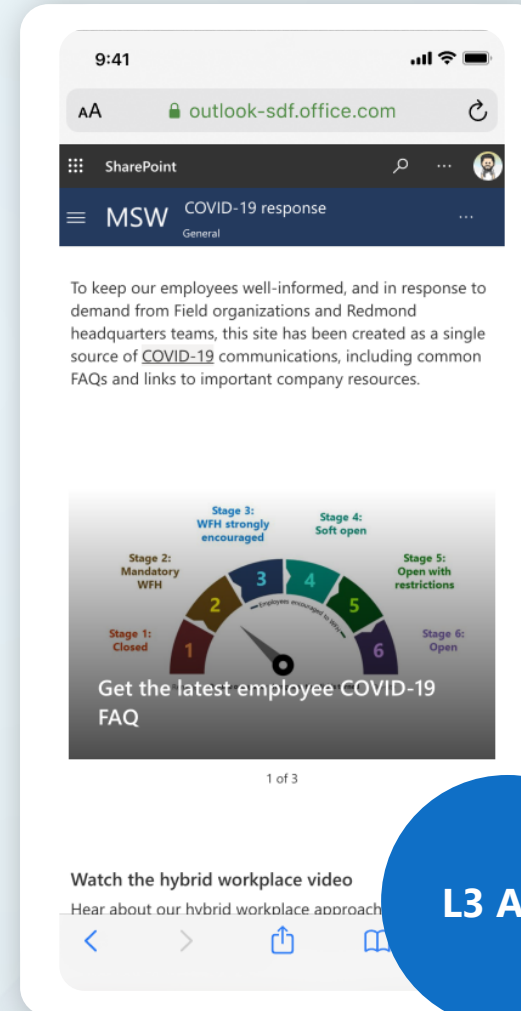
9:41

AA outlook-sdf.office.com

SharePoint

MSW COVID-19 response
General

To keep our employees well-informed, and in response to demand from Field organizations and Redmond headquarters teams, this site has been created as a single source of COVID-19 communications, including common FAQs and links to important company resources.

Stage 3: WFH strongly encouraged

Stage 4: Soft open

Stage 2: Mandatory WFH

Stage 5: Open with restrictions

Stage 1: Closed

Stage 6: Open

1 2 3 4 5 6

Employees encouraged to WFH

Get the latest employee COVID-19 FAQ

1 of 3

Watch the hybrid workplace video

Hear about our hybrid workplace approach

L3 A